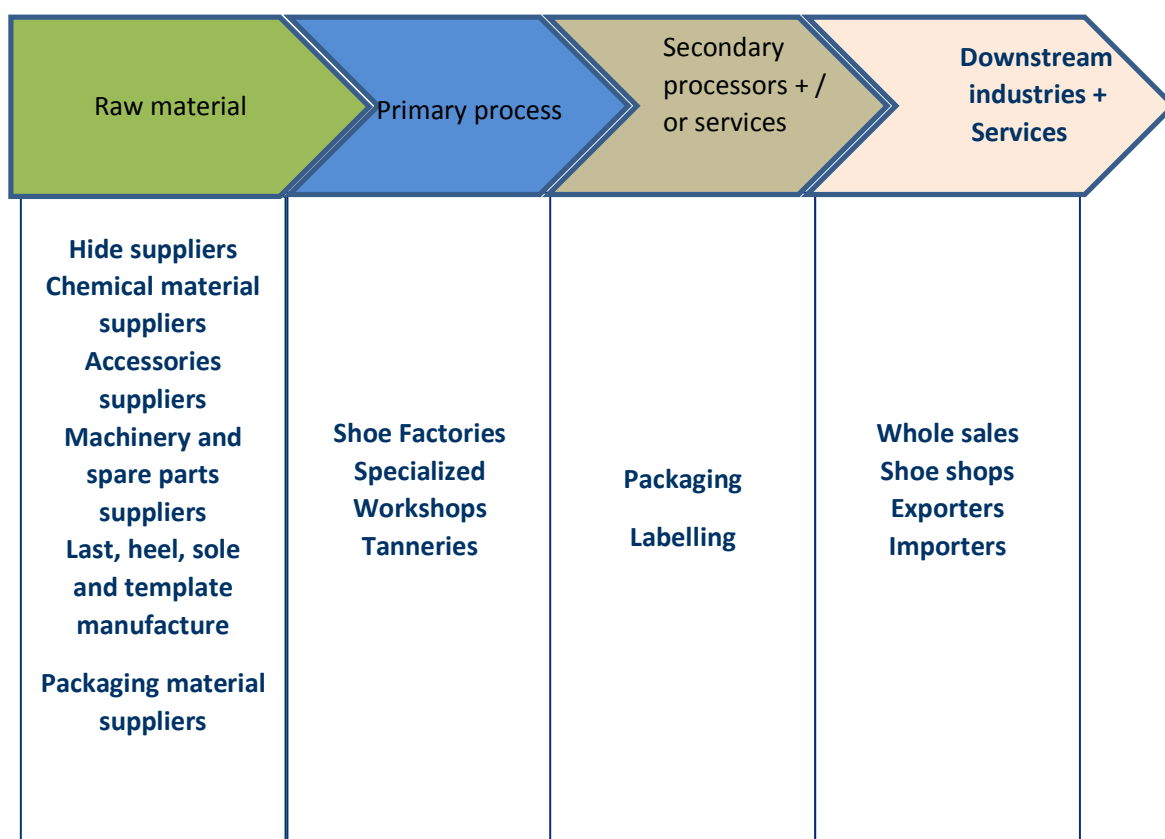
Raw material

Primary process

Secondary processors + / or services

Downstream industries + Services

Hide suppliers
Chemical material suppliers
Accessories suppliers
Machinery and spare parts suppliers
Last, heel, sole and template manufacture

Packaging material suppliers

Shoe Factories
Specialized Workshops
Tanneries

Packaging

Labelling

Whole sales
Shoe shops
Exporters
Importers